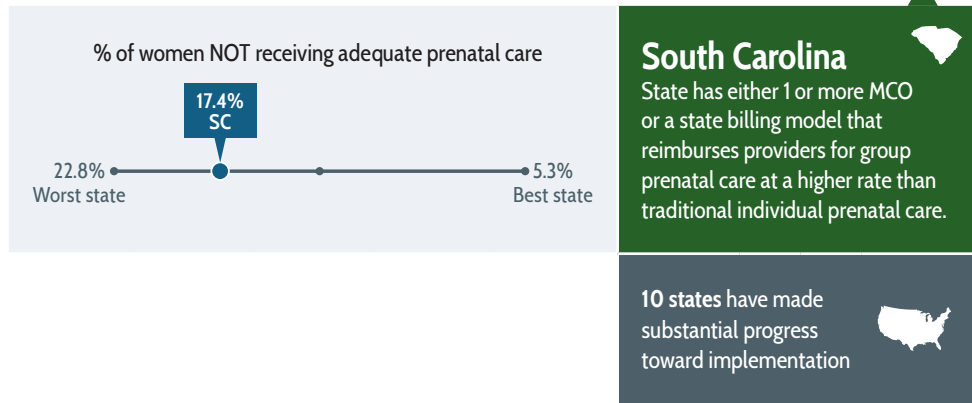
% of women NOT receiving adequate prenatal care

17.4%
SC

22.8%
Worst state

5.3%
Best state

South Carolina
State has either 1 or more MCO or a state billing model that reimburses providers for group prenatal care at a higher rate than traditional individual prenatal care.

10 states have made substantial progress toward implementation